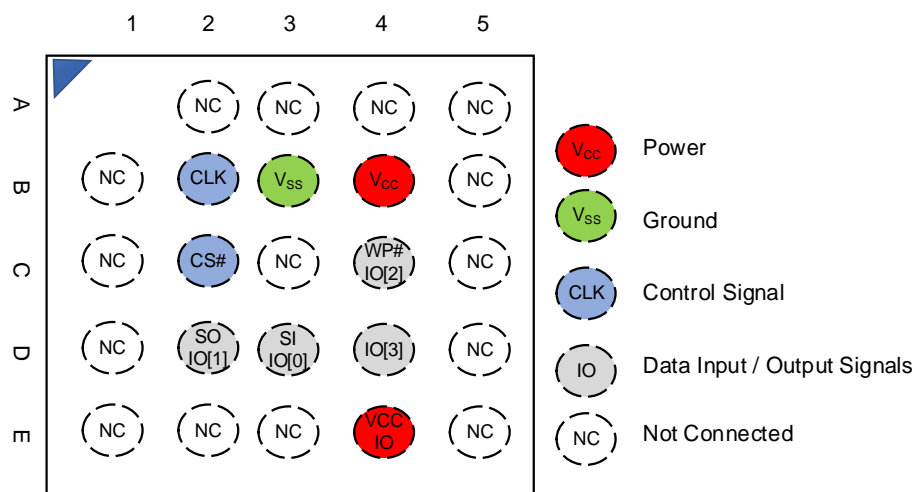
1 2 3 4 5

A NC NC NC NC

B NC CLK $V_{SS}$ $V_{CC}$ NC

C NC CS# NC WP# IO[2] NC

D NC SO IO[1] SI IO[0] IO[3] NC

E NC NC NC VCC IO NC

$V_{CC}$ Power

$V_{SS}$ Ground

CLK Control Signal

IO Data Input / Output Signals

NC Not Connected